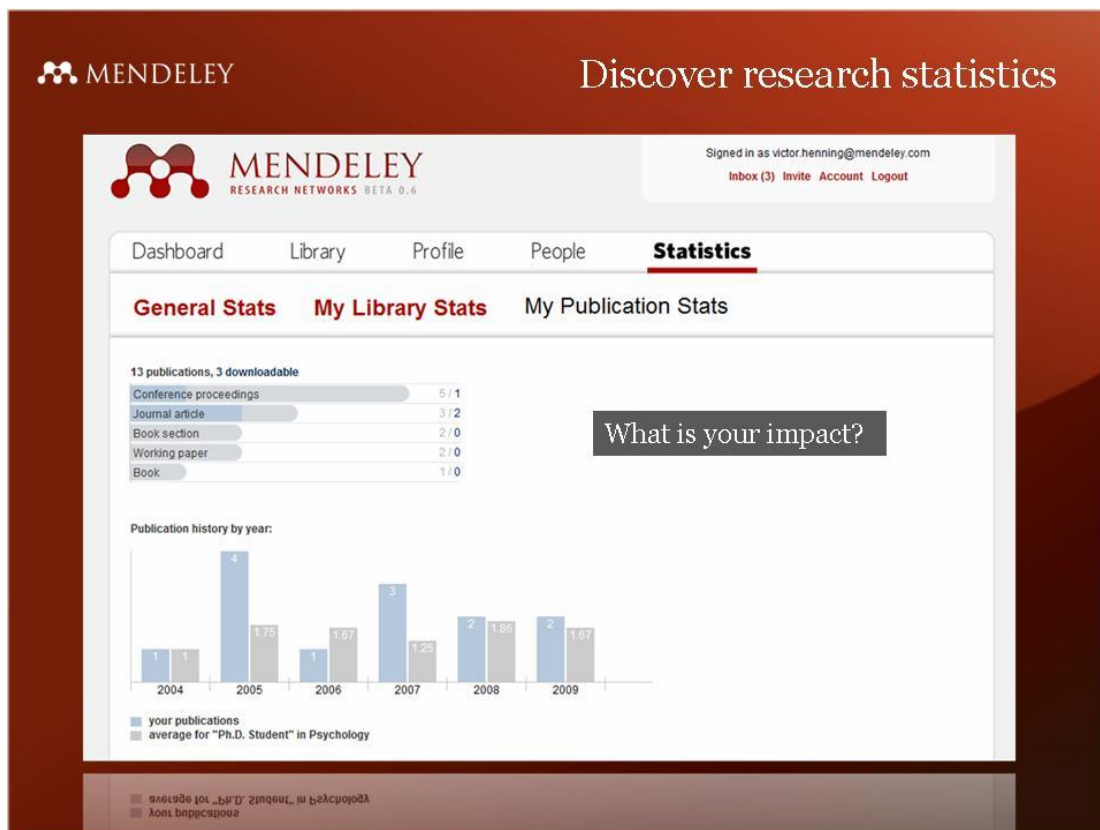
MENDELEY

Discover research statistics

MENDELEY
RESEARCH NETWORKS BETA 0.6

Signed in as victor.henning@mendeley.com
Inbox (3) Invite Account Logout

Dashboard Library Profile People Statistics

General Stats My Library Stats My Publication Stats

13 publications, 3 downloadable

| | |
|---|---|
| Conference proceedings | 5 / 1 |
| Journal article | 3 / 2 |
| Book section | 2 / 0 |
| Working paper | 2 / 0 |
| Book | 1 / 0 |

What is your impact?

Publication history by year:

1 1 4 1.75 1 1.67 3 1.25 2 1.86 2 1.67

2004 2005 2006 2007 2008 2009

your publications
average for "Ph.D. Student" in Psychology